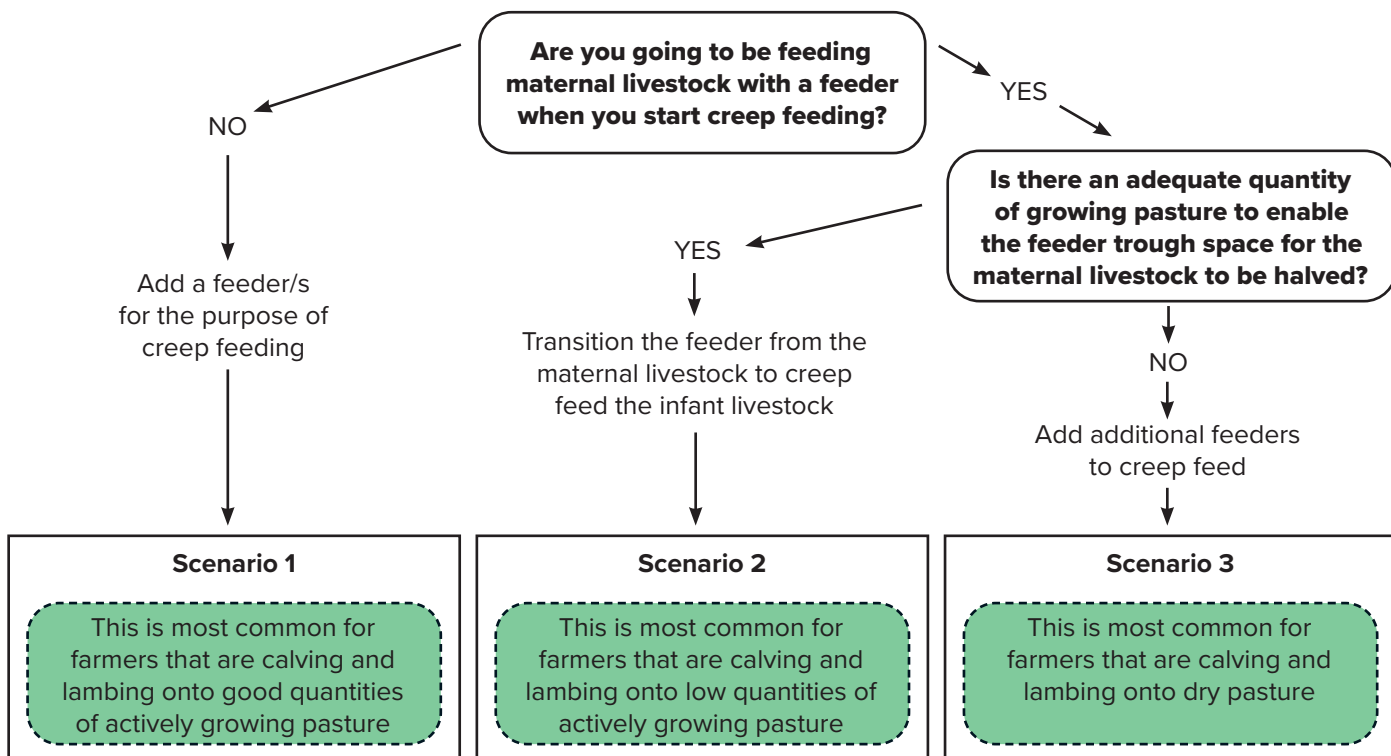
Are you going to be feeding maternal livestock with a feeder when you start creep feeding?

NO

Add a feeder/s for the purpose of creep feeding

YES

Is there an adequate quantity of growing pasture to enable the feeder trough space for the maternal livestock to be halved?

YES

Transition the feeder from the maternal livestock to creep feed the infant livestock

NO

Add additional feeders to creep feed

Scenario 1

This is most common for farmers that are calving and lambing onto good quantities of actively growing pasture

Scenario 2

This is most common for farmers that are calving and lambing onto low quantities of actively growing pasture

Scenario 3

This is most common for farmers that are calving and lambing onto dry pasture